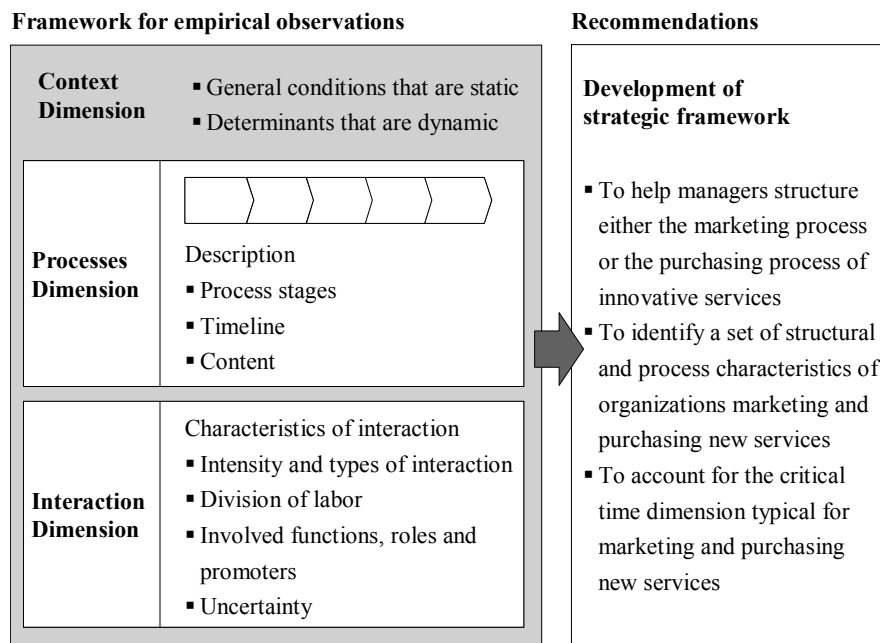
**Framework for empirical observations**

**Recommendations**

**Context Dimension**

▪ General conditions that are static
▪ Determinants that are dynamic

**Processes Dimension**

Description
▪ Process stages
▪ Timeline
▪ Content

**Interaction Dimension**

Characteristics of interaction
▪ Intensity and types of interaction
▪ Division of labor
▪ Involved functions, roles and promoters
▪ Uncertainty

**Development of strategic framework**

▪ To help managers structure either the marketing process or the purchasing process of innovative services
▪ To identify a set of structural and process characteristics of organizations marketing and purchasing new services
▪ To account for the critical time dimension typical for marketing and purchasing new services